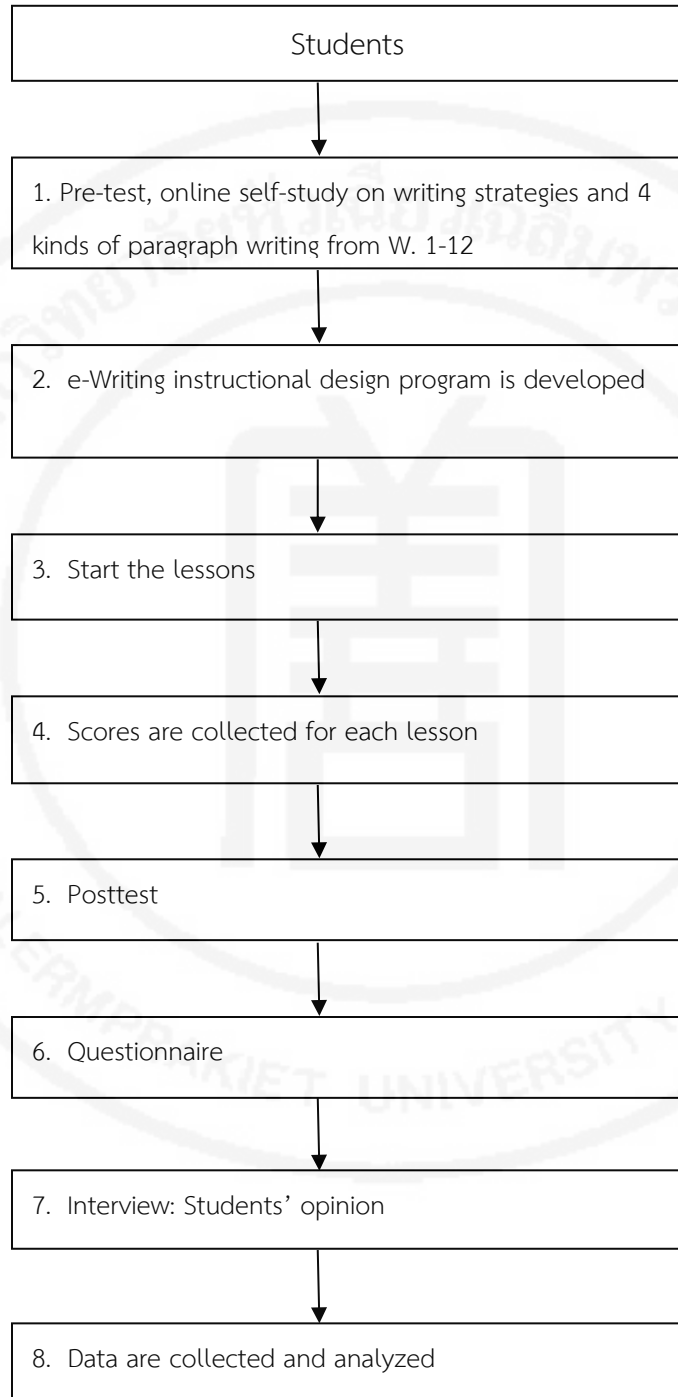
Students

1. Pre-test, online self-study on writing strategies and 4 kinds of paragraph writing from W. 1-12

2. e-Writing instructional design program is developed

3. Start the lessons

4. Scores are collected for each lesson

5. Posttest

6. Questionnaire

7. Interview: Students' opinion

8. Data are collected and analyzed